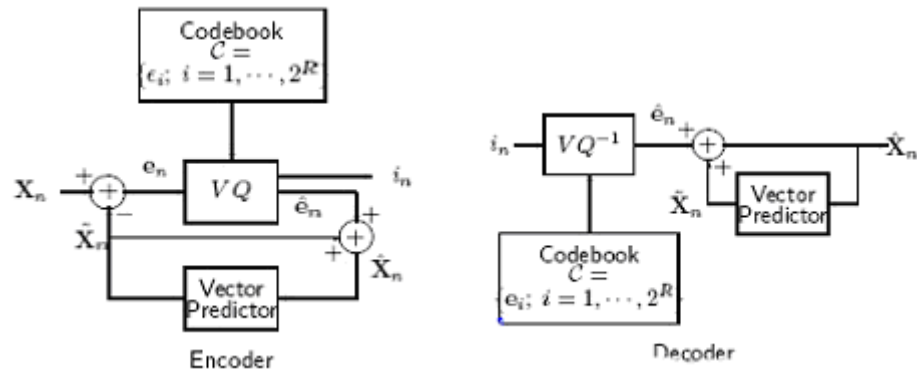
Codebook
$\mathcal{C} =$
$\{e_i;\ i = 1, \cdots, 2^R$

$\mathbf{X}_n$
+
−
$\mathbf{e}_n$
$VQ$
$i_n$
$\hat{\mathbf{e}}_n$
+
$\tilde{\mathbf{X}}_n$
+
$\hat{\mathbf{X}}_n$
Vector Predictor

Encoder

$i_n$
$VQ^{-1}$
$\hat{\mathbf{e}}_n$
+
+
$\hat{\mathbf{X}}_n$
$\tilde{\mathbf{X}}_n$
Vector Predictor

Codebook
$\mathcal{C} =$
$\{\mathbf{e}_i;\ i = 1, \cdots, 2^R$

Decoder